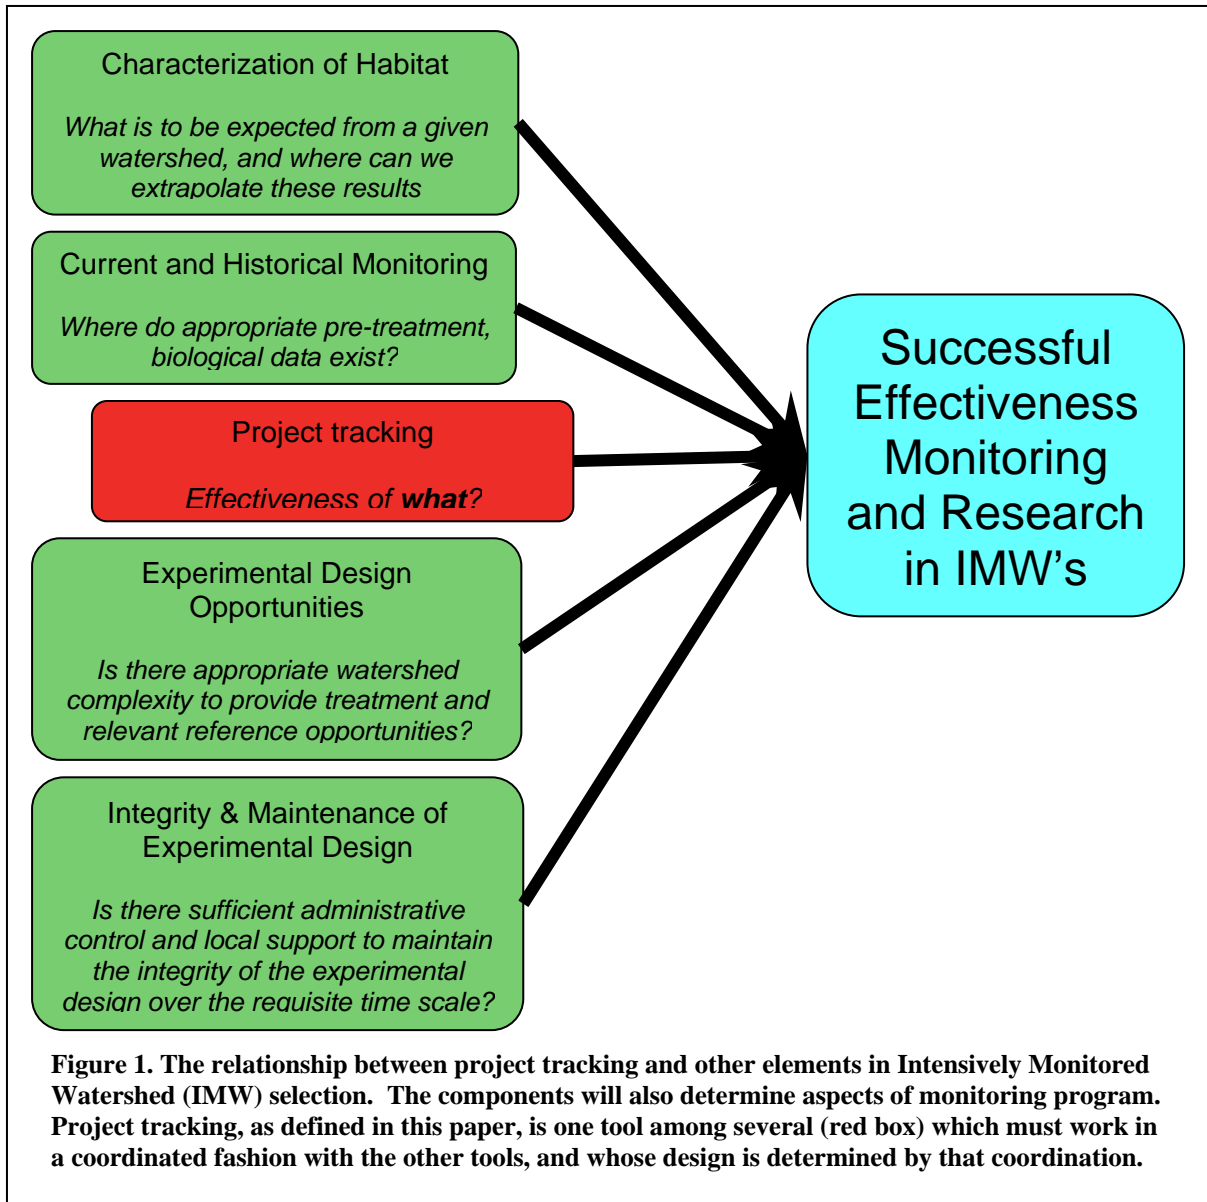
Characterization of Habitat

What is to be expected from a given watershed, and where can we extrapolate these results

Current and Historical Monitoring

Where do appropriate pre-treatment, biological data exist?

Project tracking

Effectiveness of **what**?

Experimental Design Opportunities

Is there appropriate watershed complexity to provide treatment and relevant reference opportunities?

Integrity & Maintenance of Experimental Design

Is there sufficient administrative control and local support to maintain the integrity of the experimental design over the requisite time scale?

Successful Effectiveness Monitoring and Research in IMW's

**Figure 1. The relationship between project tracking and other elements in Intensively Monitored Watershed (IMW) selection. The components will also determine aspects of monitoring program. Project tracking, as defined in this paper, is one tool among several (red box) which must work in a coordinated fashion with the other tools, and whose design is determined by that coordination.**